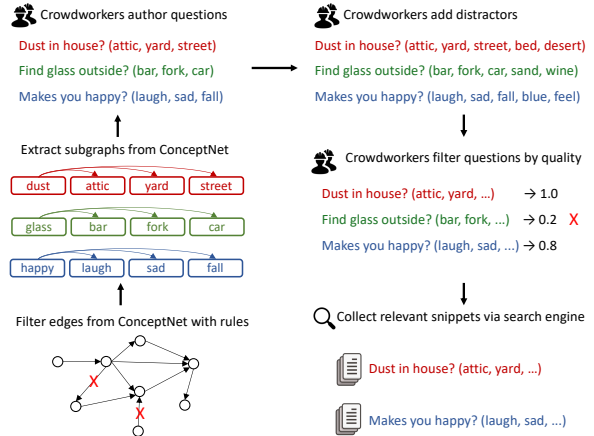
Crowdworkers author questions

Dust in house? (attic, yard, street)

Find glass outside? (bar, fork, car)

Makes you happy? (laugh, sad, fall)

Extract subgraphs from ConceptNet

dust attic yard street

glass bar fork car

happy laugh sad fall

Filter edges from ConceptNet with rules

X

X

Crowdworkers add distractors

Dust in house? (attic, yard, street, bed, desert)

Find glass outside? (bar, fork, car, sand, wine)

Makes you happy? (laugh, sad, fall, blue, feel)

Crowdworkers filter questions by quality

Dust in house? (attic, yard, ...) → 1.0

Find glass outside? (bar, fork, ...) → 0.2 X

Makes you happy? (laugh, sad, ...) → 0.8

Collect relevant snippets via search engine

Dust in house? (attic, yard, ...)

Makes you happy? (laugh, sad, ...)